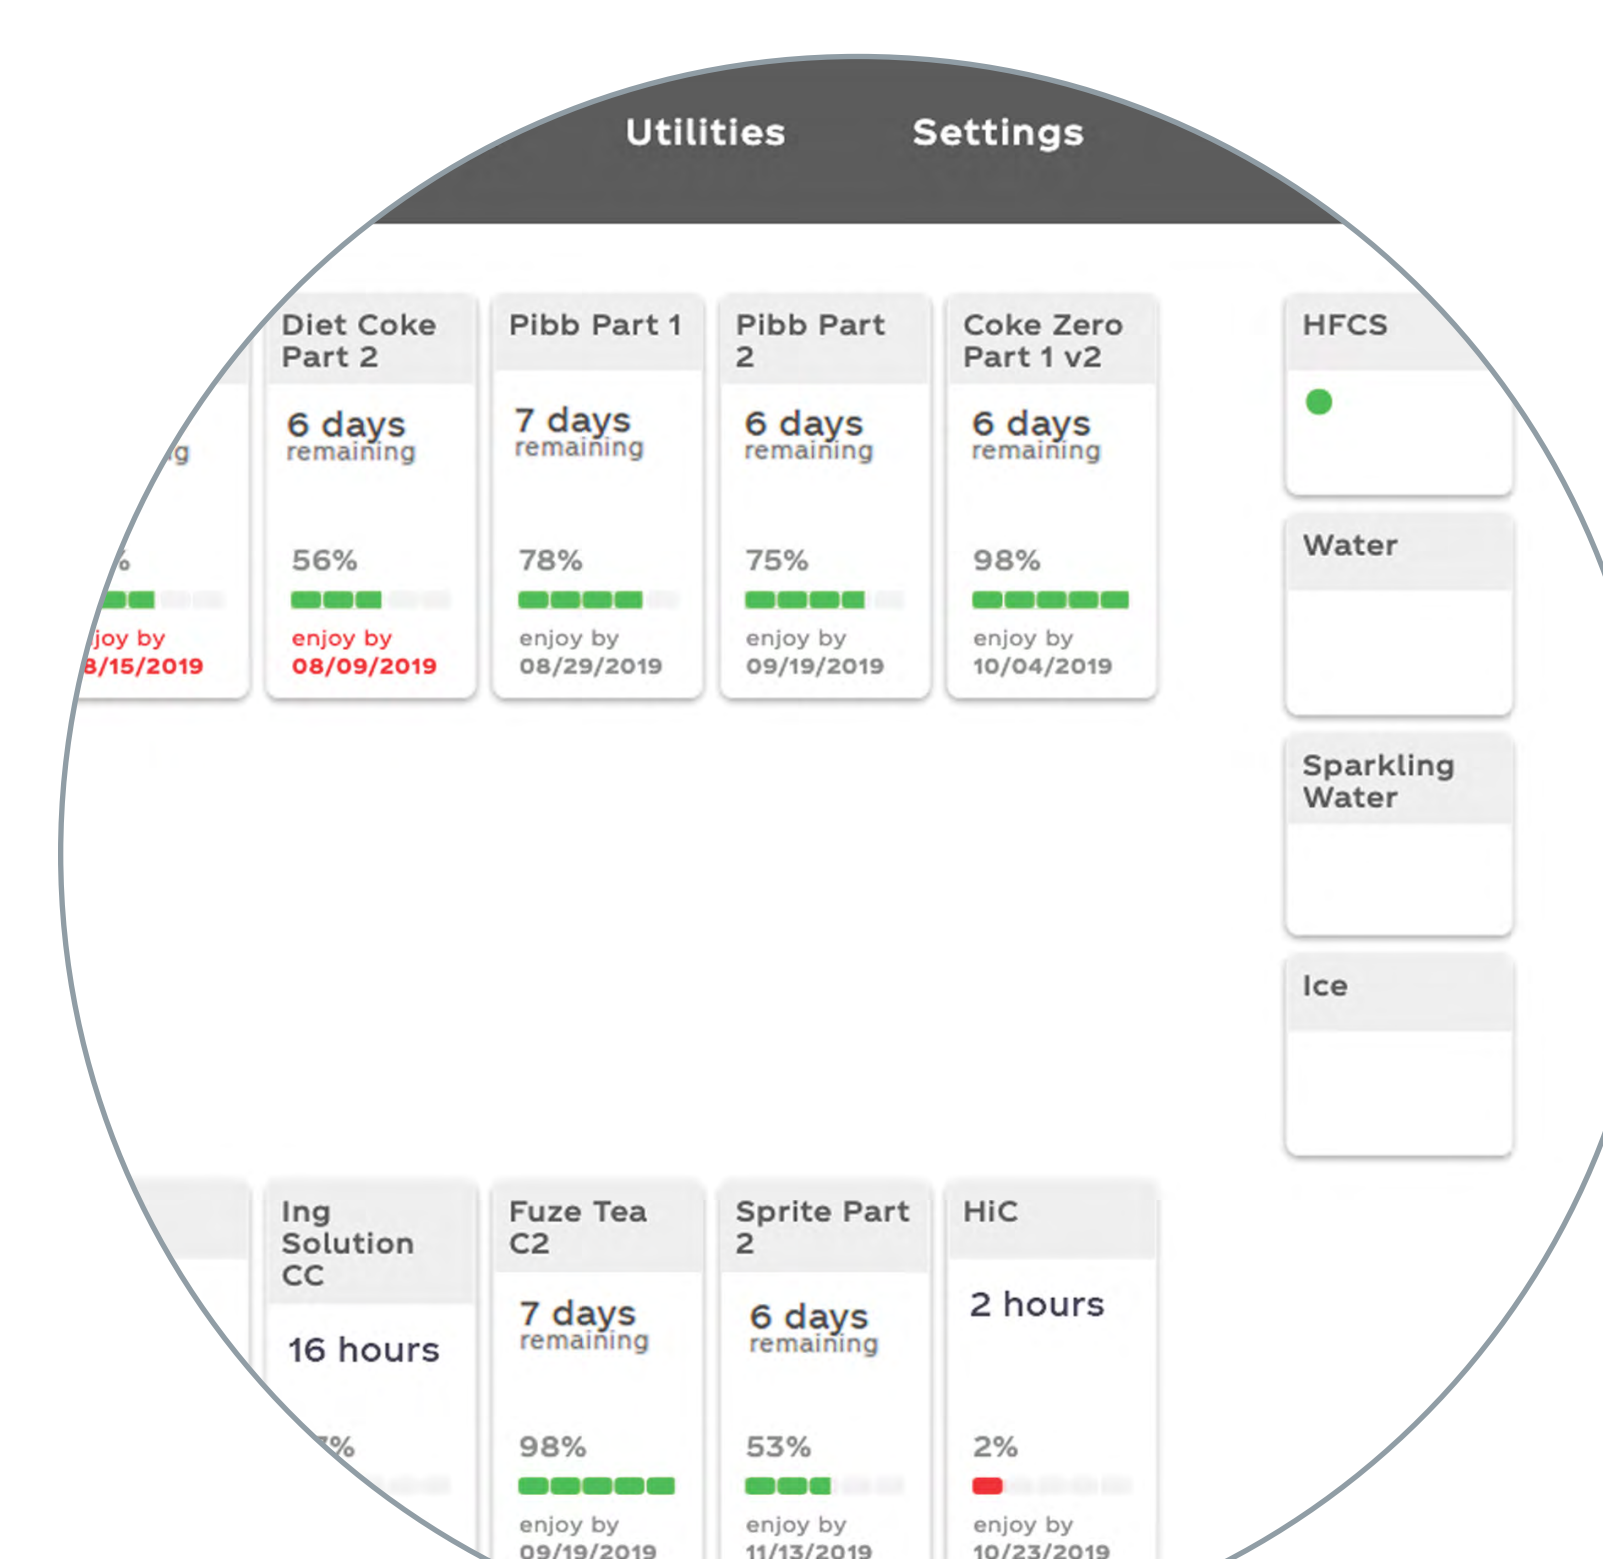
Utilities Settings

g

%

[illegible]joy by
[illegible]8/15/2019

Diet Coke Part 2

6 days remaining

56%

enjoy by
08/09/2019

Pibb Part 1

7 days remaining

78%

enjoy by
08/29/2019

Pibb Part 2

6 days remaining

75%

enjoy by
09/19/2019

Coke Zero Part 1 v2

6 days remaining

98%

enjoy by
10/04/2019

HFCS

Water

Sparkling Water

Ice

Ing Solution CC

16 hours

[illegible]%

Fuze Tea C2

7 days remaining

98%

enjoy by
09/19/2019

Sprite Part 2

6 days remaining

53%

enjoy by
11/13/2019

HiC

2 hours

2%

enjoy by
10/23/2019